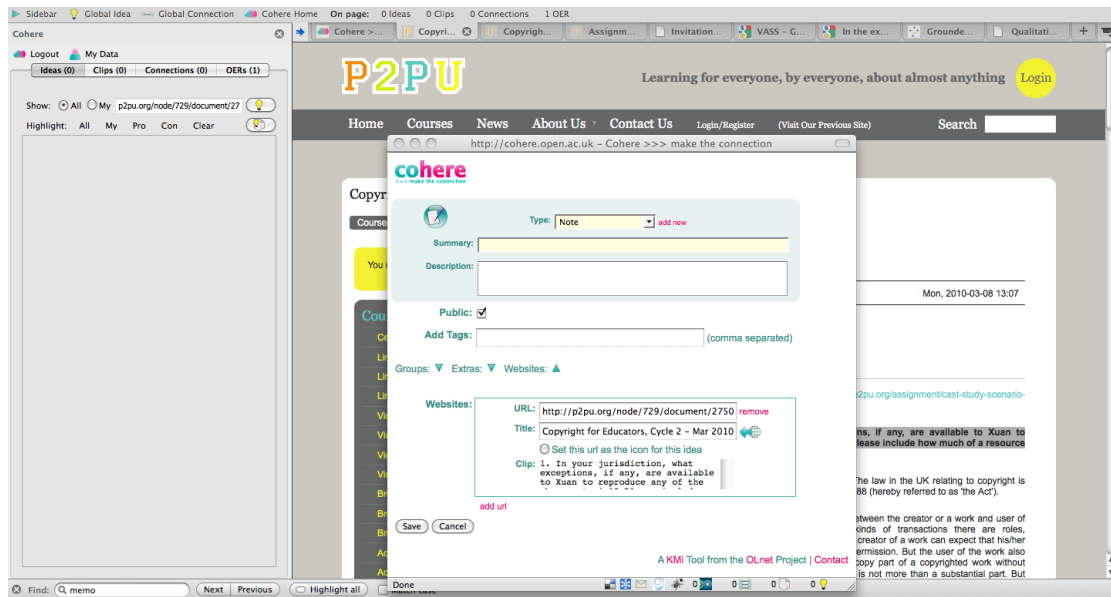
Sidebar Global Idea Global Connection Cohere Home On page: 0 Ideas 0 Clips 0 Connections 1 OER

Cohere
Logout My Data
Ideas (0) Clips (0) Connections (0) OERs (1)
Show: All My p2pu.org/node/729/document/27
Highlight: All My Pro Con Clear

Cohere >... Copyri... Copyrigh... Assignm... Invitation... VASS – G... In the ex... Grounde... Qualitati...

P2PU
Learning for everyone, by everyone, about almost anything Login
Home Courses News About Us Contact Us Login/Register (Visit Our Previous Site) Search

Copyr
Course
You r
Cou
Mon, 2010-03-08 13:07
2pu.org/assignment/cast-study-scenario-
ns, if any, are available to Xuan to lease include how much of a resource
The law in the UK relating to copyright is 88 (hereby referred to as 'the Act').
etween the creator or a work and user of kinds of transactions there are roles, creator of a work can expect that his/her ermission. But the user of the work also copy part of a copyrighted work without is not more than a substantial part. But

http://cohere.open.ac.uk – Cohere >>> make the connection
cohere
>>> make the connection
Type: Note add new
Summary:
Description:
Public:
Add Tags: (comma separated)
Groups: Extras: Websites:
Websites: URL: http://p2pu.org/node/729/document/2750 remove
Title: Copyright for Educators, Cycle 2 – Mar 2010
Set this url as the icon for this idea
Clip: 1. In your jurisdiction, what exceptions, if any, are available to Xuan to reproduce any of the
add url
Save Cancel
A KMi Tool from the OLnet Project | Contact
Done 0 0 0

Find: memo Next Previous Highlight all Match case